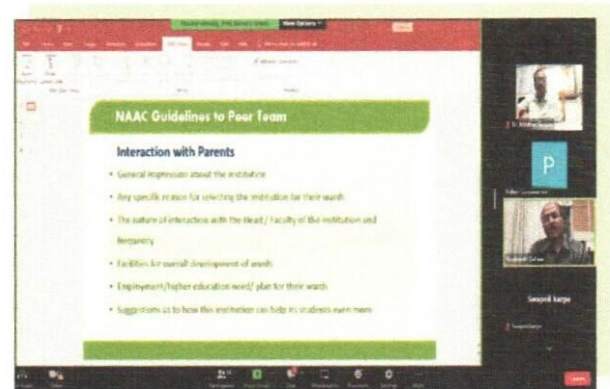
View Options

NAAC Guidelines to Peer Team

Interaction with Parents

• General impression about the institution

• Any specific reason for selecting the institution for their wards

• The nature of interaction with the Head / Faculty of the institution and frequency

• Facilities for overall development of wards

• Employment/higher education need/ plan for their wards

• Suggestions as to how this institution can help its students earn more

P

Swapnil Karpe